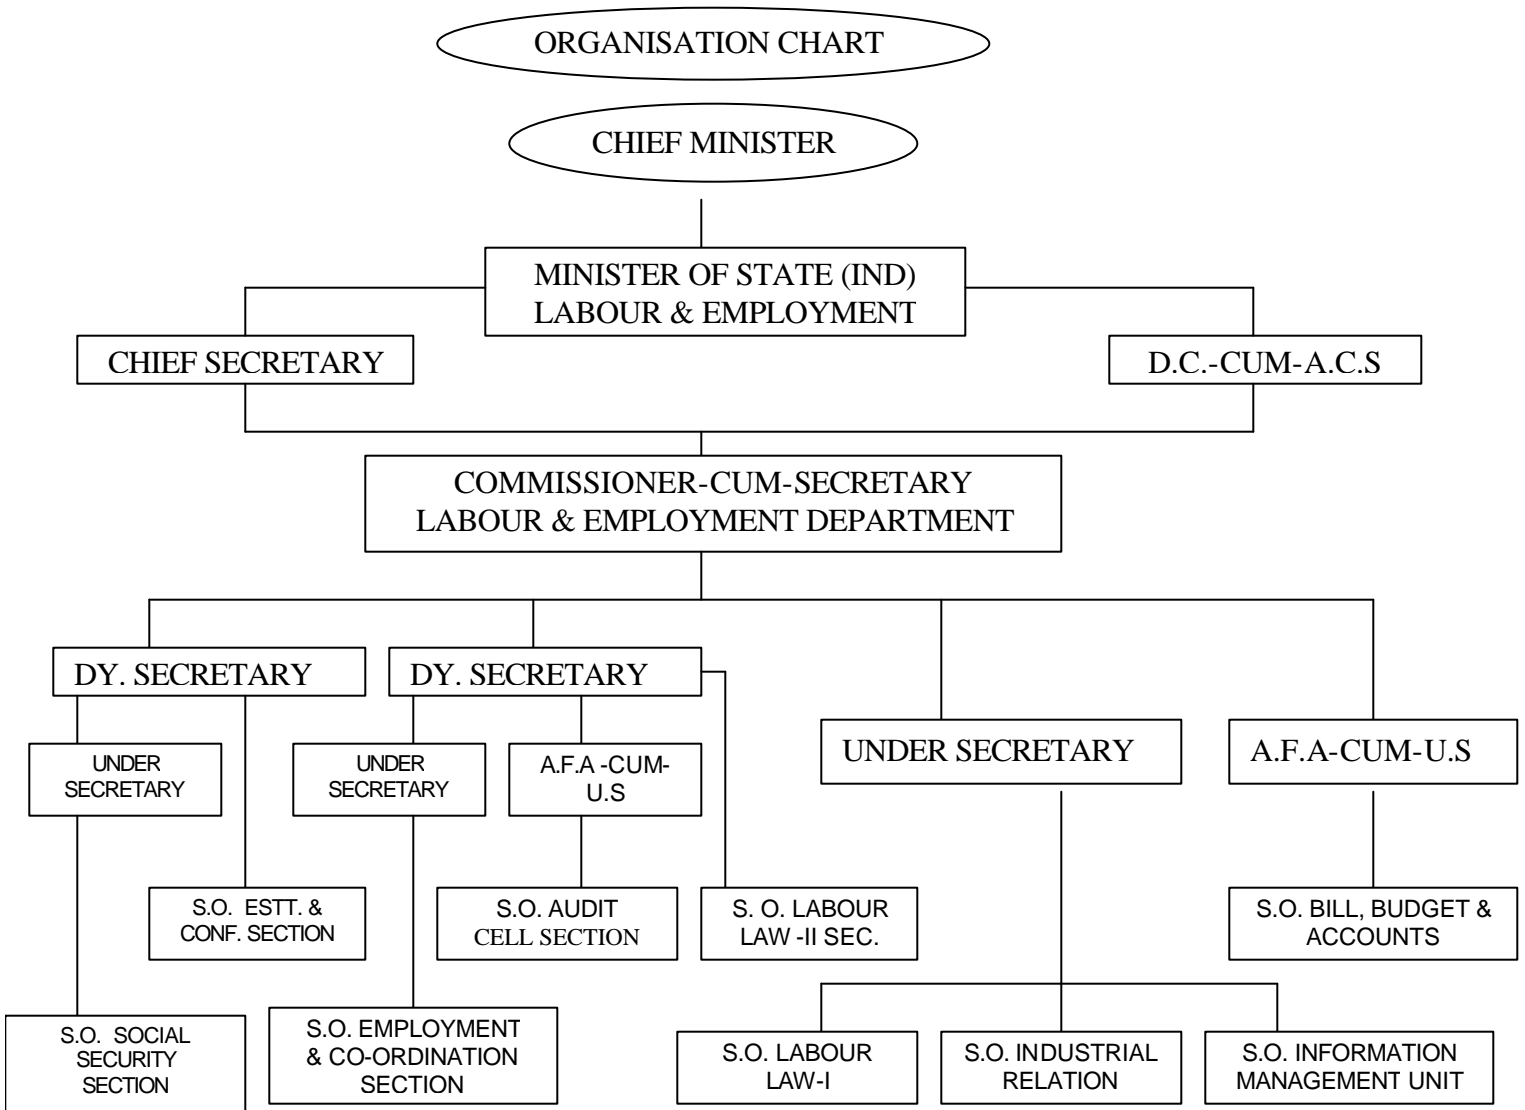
ORGANISATION CHART

CHIEF MINISTER

MINISTER OF STATE (IND) LABOUR & EMPLOYMENT

CHIEF SECRETARY

D.C.-CUM-A.C.S

COMMISSIONER-CUM-SECRETARY LABOUR & EMPLOYMENT DEPARTMENT

DY. SECRETARY

DY. SECRETARY

UNDER SECRETARY

A.F.A-CUM-U.S

UNDER SECRETARY

UNDER SECRETARY

A.F.A -CUM-U.S

S.O. ESTT. & CONF. SECTION

S.O. AUDIT CELL SECTION

S. O. LABOUR LAW -II SEC.

S.O. BILL, BUDGET & ACCOUNTS

S.O. SOCIAL SECURITY SECTION

S.O. EMPLOYMENT & CO-ORDINATION SECTION

S.O. LABOUR LAW-I

S.O. INDUSTRIAL RELATION

S.O. INFORMATION MANAGEMENT UNIT